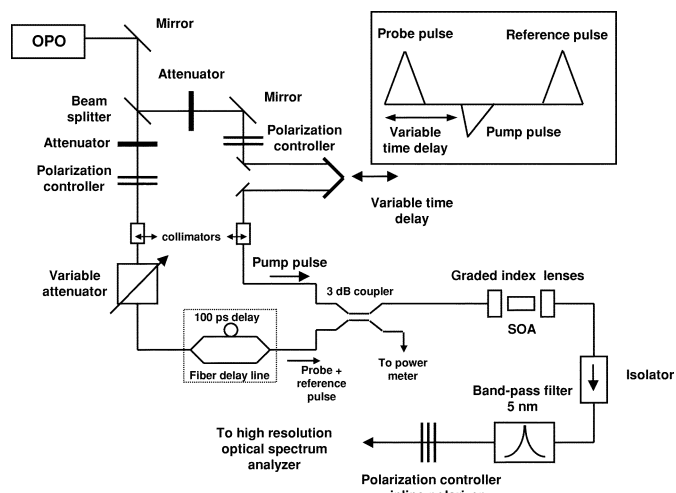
OPO

Mirror

Probe pulse

Reference pulse

Variable time delay

Pump pulse

Attenuator

Beam splitter

Mirror

Attenuator

Polarization controller

Polarization controller

Variable time delay

collimators

Variable attenuator

Pump pulse

3 dB coupler

Graded index lenses

SOA

100 ps delay

Fiber delay line

Probe + reference pulse

To power meter

Isolator

Band-pass filter 5 nm

To high resolution optical spectrum analyzer

Polarization controller

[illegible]